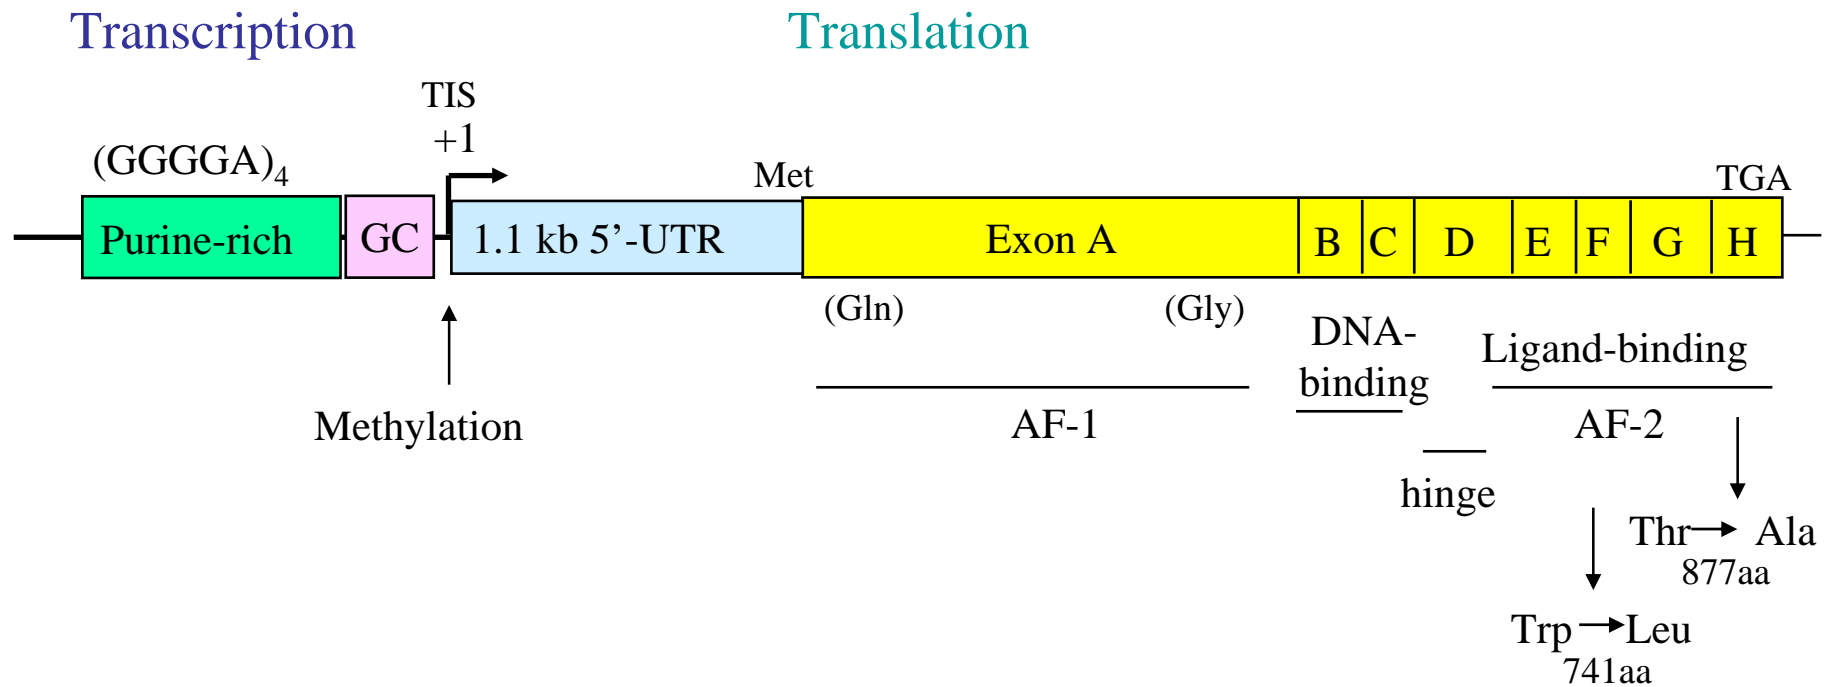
Transcription

Translation

TIS
+1

$(GGGGA)_4$

Met

TGA

Purine-rich

GC

1.1 kb 5’-UTR

Exon A

B

C

D

E

F

G

H

(Gln)

(Gly)

DNA-binding

Ligand-binding

Methylation

AF-1

AF-2

hinge

Thr $\rightarrow$ Ala
877aa

Trp $\rightarrow$ Leu
741aa